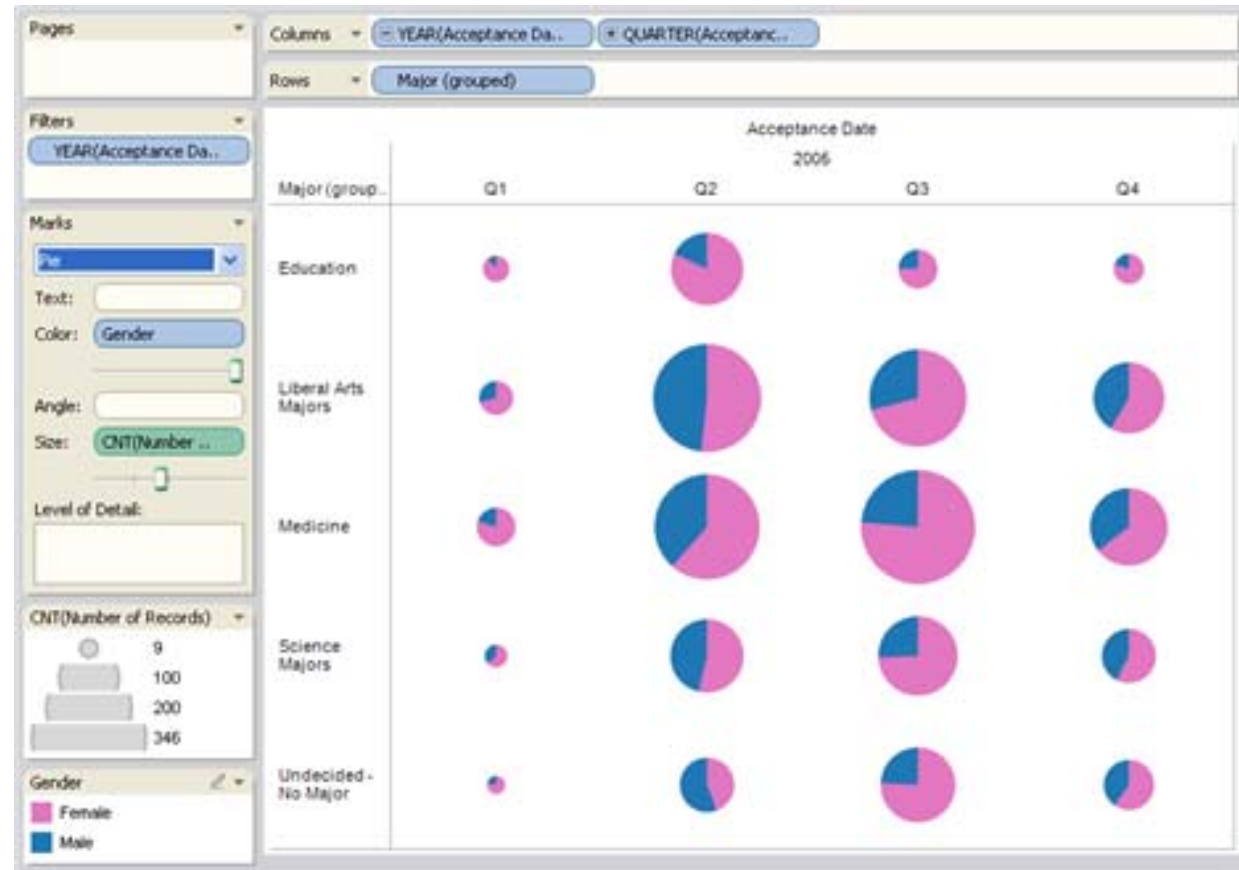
Pages

Columns
YEAR(Acceptance Da..
QUARTER(Acceptanc...

Rows
Major (grouped)

Filters
YEAR(Acceptance Da...

Marks
Pie
Text:
Color: Gender
Angle:
Size: CNT(Number ...
Level of Detail:

CNT(Number of Records)
9
100
200
346

Gender
Female
Male

Acceptance Date
2006

| Major (group... | Q1 | Q2 | Q3 | Q4 |
|---|---|---|---|---|
| Education | | | | |
| Liberal Arts Majors | | | | |
| Medicine | | | | |
| Science Majors | | | | |
| Undecided - No Major | | | | |